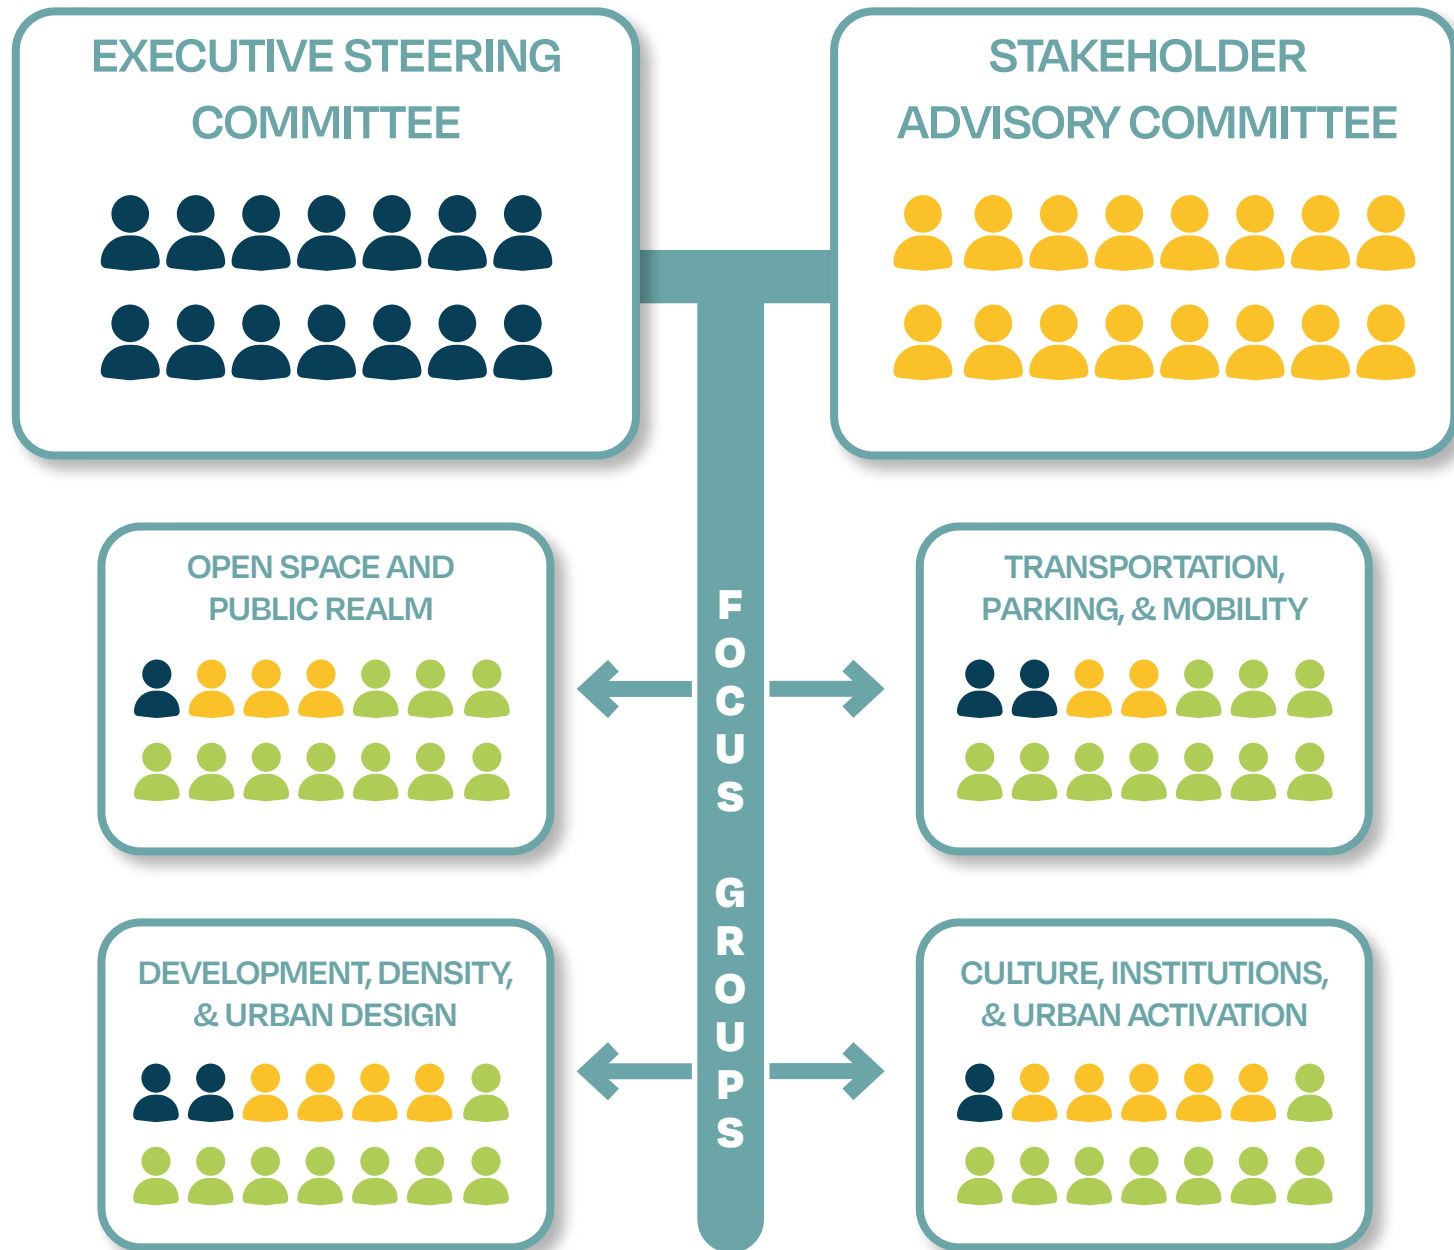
EXECUTIVE STEERING COMMITTEE

STAKEHOLDER ADVISORY COMMITTEE

FOCUS GROUPS

OPEN SPACE AND PUBLIC REALM

TRANSPORTATION, PARKING, & MOBILITY

DEVELOPMENT, DENSITY, & URBAN DESIGN

CULTURE, INSTITUTIONS, & URBAN ACTIVATION